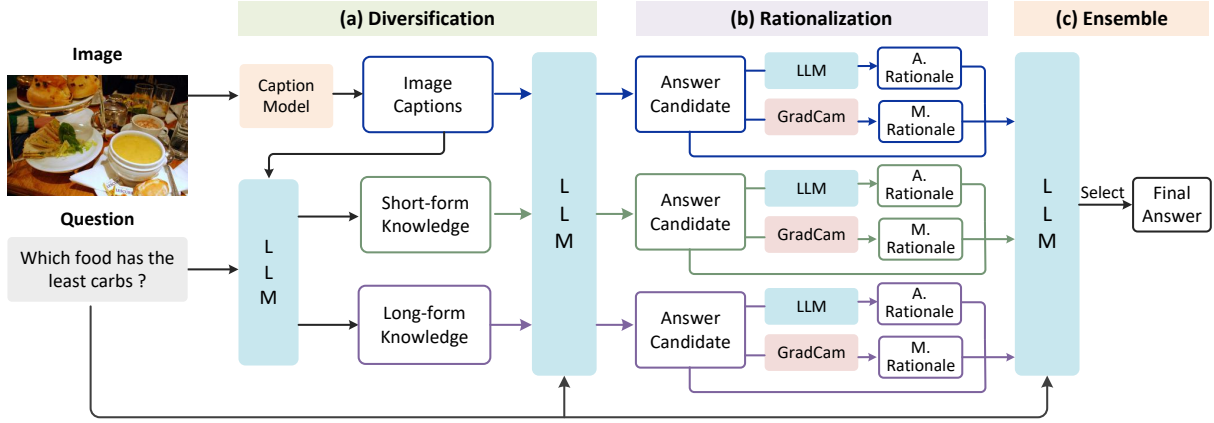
(a) Diversification

(b) Rationalization

(c) Ensemble

Image

Caption Model

Image Captions

Question

Which food has the least carbs ?

L L M

Short-form Knowledge

Long-form Knowledge

L L M

Answer Candidate

LLM

A. Rationale

GradCam

M. Rationale

Answer Candidate

LLM

A. Rationale

GradCam

M. Rationale

Answer Candidate

LLM

A. Rationale

GradCam

M. Rationale

L L M

Select

Final Answer